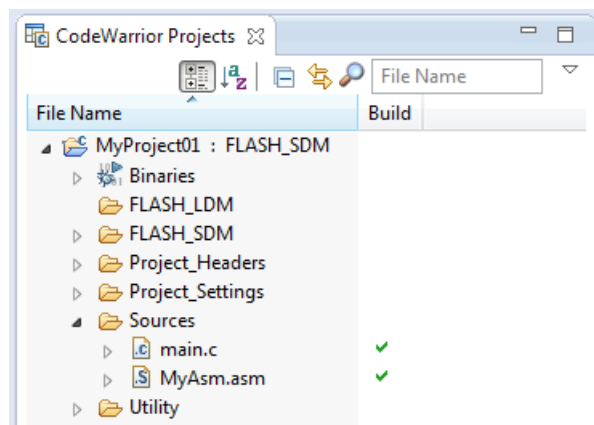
CodeWarrior Projects

File Name

| File Name | Build |
|---|---|
| MyProject01 : FLASH_SDM | |
| Binaries | |
| FLASH_LDM | |
| FLASH_SDM | |
| Project_Headers | |
| Project_Settings | |
| Sources | |
| main.c | ✔ |
| MyAsm.asm | ✔ |
| Utility | |